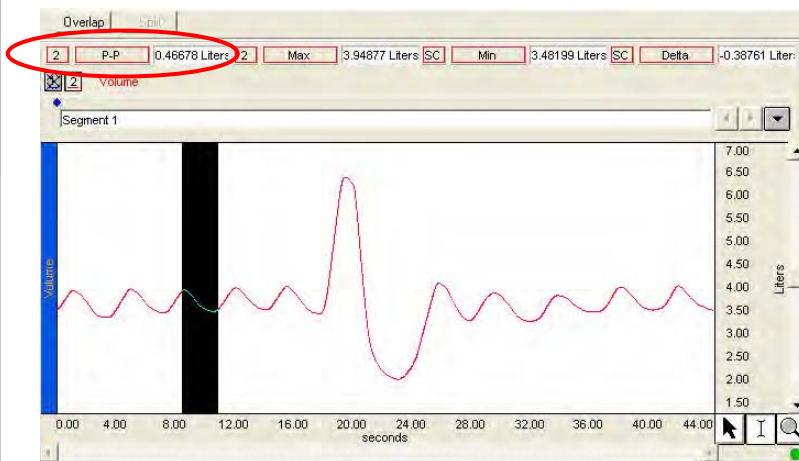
Overlap Split

2 P-P 0.46678 Liters 2 Max 3.94877 Liters SC Min 3.48199 Liters SC Delta -0.38761 Liters

2 Volume

Segment 1

Volume

7.00
6.50
6.00
5.50
5.00
4.50
4.00
3.50
3.00
2.50
2.00
1.50

Liters

0.00 4.00 8.00 12.00 16.00 20.00 24.00 28.00 32.00 36.00 40.00 44.00
seconds